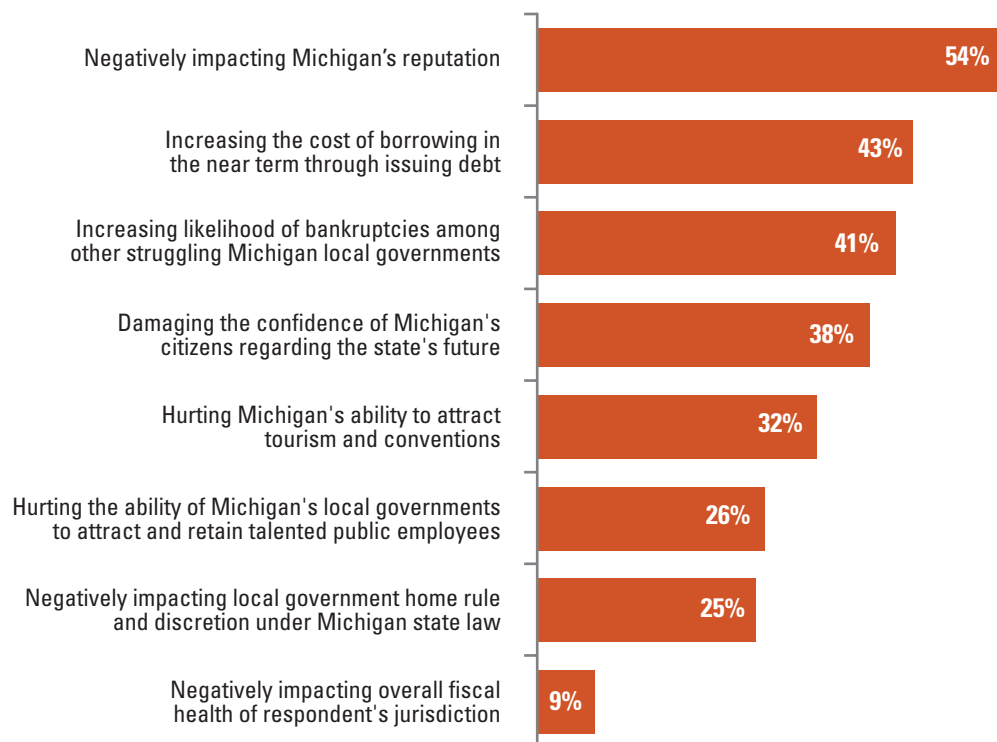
Negatively impacting Michigan’s reputation 54%

Increasing the cost of borrowing in the near term through issuing debt 43%

Increasing likelihood of bankruptcies among other struggling Michigan local governments 41%

Damaging the confidence of Michigan's citizens regarding the state's future 38%

Hurting Michigan's ability to attract tourism and conventions 32%

Hurting the ability of Michigan's local governments to attract and retain talented public employees 26%

Negatively impacting local government home rule and discretion under Michigan state law 25%

Negatively impacting overall fiscal health of respondent's jurisdiction 9%